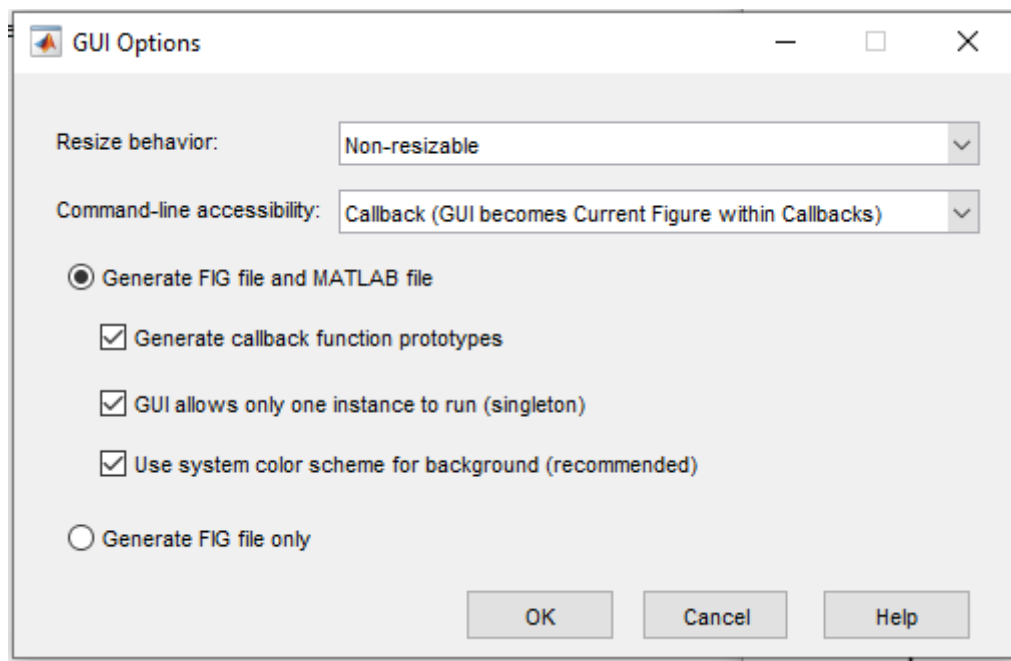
GUI Options

Resize behavior: Non-resizable

Command-line accessibility: Callback (GUI becomes Current Figure within Callbacks)

Generate FIG file and MATLAB file

Generate callback function prototypes

GUI allows only one instance to run (singleton)

Use system color scheme for background (recommended)

Generate FIG file only

OK Cancel Help